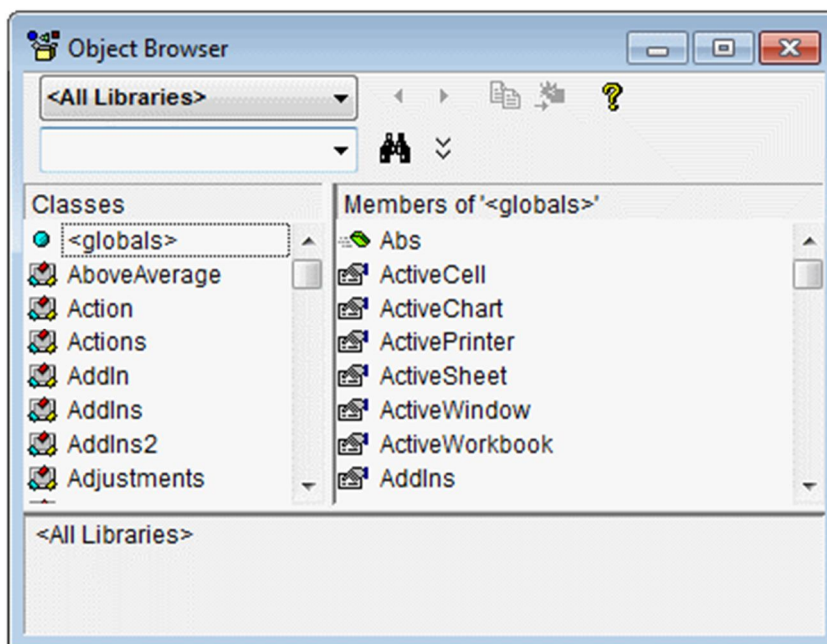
Object Browser

<All Libraries>

Classes

<globals>
AboveAverage
Action
Actions
AddIn
AddIns
AddIns2
Adjustments

Members of '<globals>'

Abs
ActiveCell
ActiveChart
ActivePrinter
ActiveSheet
ActiveWindow
ActiveWorkbook
AddIns

<All Libraries>